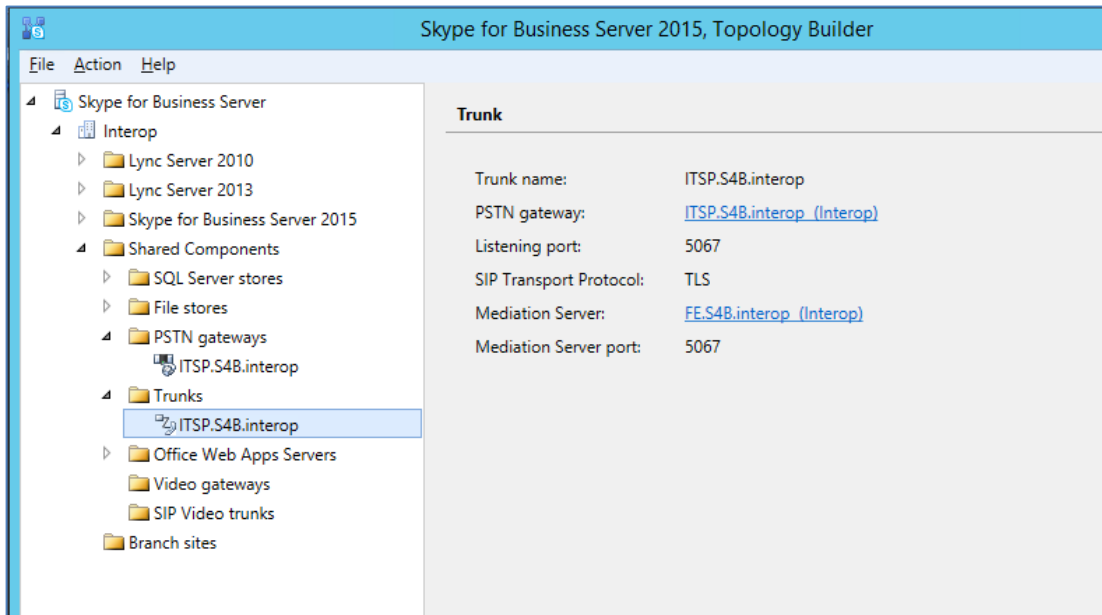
Skype for Business Server 2015, Topology Builder

File Action Help

Skype for Business Server
Interop
Lync Server 2010
Lync Server 2013
Skype for Business Server 2015
Shared Components
SQL Server stores
File stores
PSTN gateways
ITSP.S4B.interop
Trunks
ITSP.S4B.interop
Office Web Apps Servers
Video gateways
SIP Video trunks
Branch sites

Trunk

| | |
|---|---|
| Trunk name: | ITSP.S4B.interop |
| PSTN gateway: | ITSP.S4B.interop (Interop) |
| Listening port: | 5067 |
| SIP Transport Protocol: | TLS |
| Mediation Server: | FE.S4B.interop (Interop) |
| Mediation Server port: | 5067 |